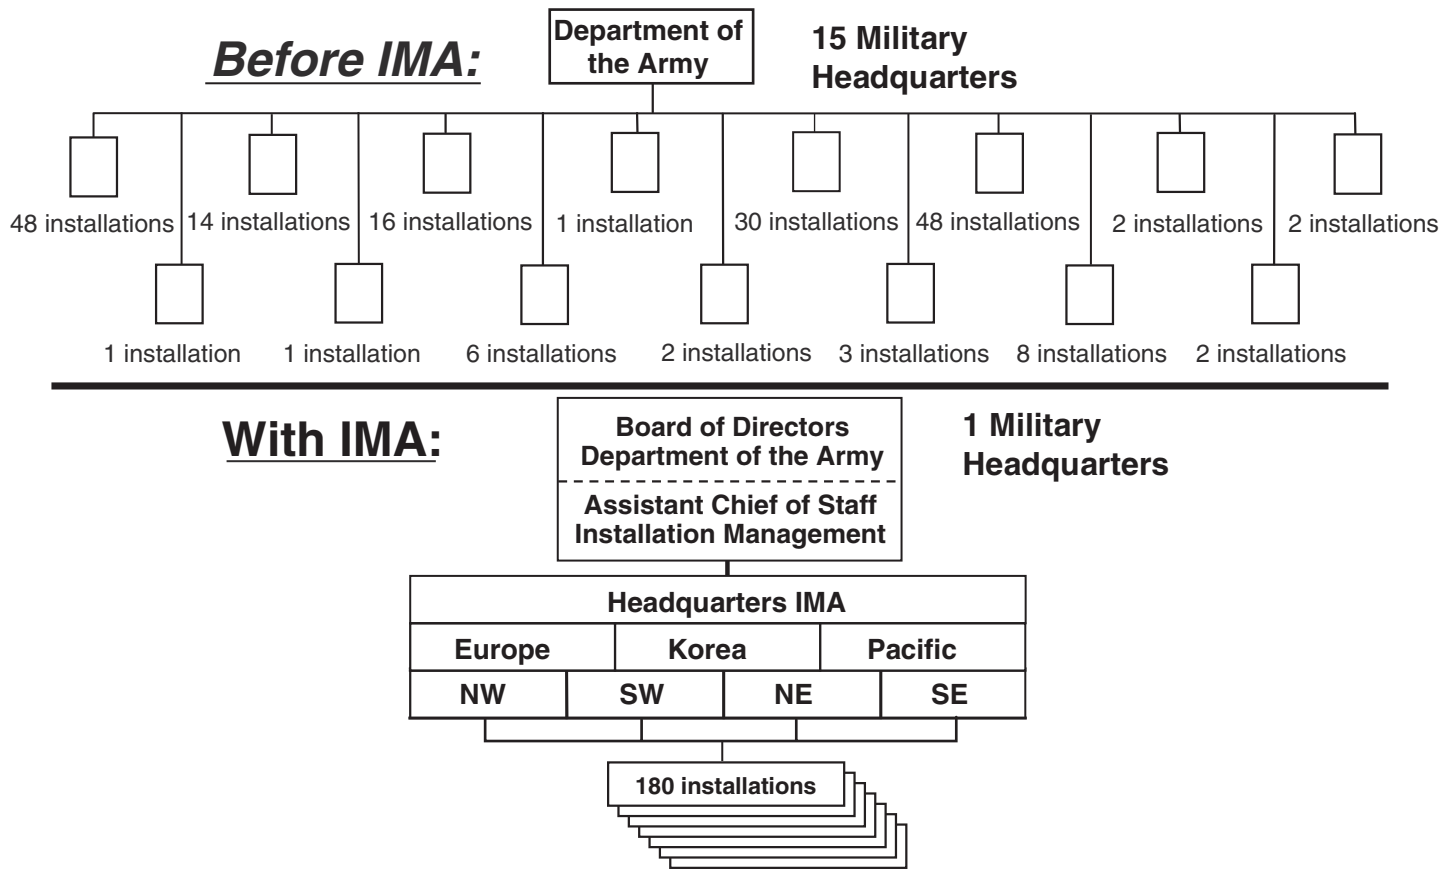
Before IMA:

Department of the Army

15 Military Headquarters

48 installations
14 installations
16 installations
1 installation
30 installations
48 installations
2 installations
2 installations

1 installation
1 installation
6 installations
2 installations
3 installations
8 installations
2 installations

With IMA:

Board of Directors Department of the Army

Assistant Chief of Staff Installation Management

1 Military Headquarters

Headquarters IMA

| Europe | Korea | Pacific |
|---|---|---|

| NW | SW | NE | SE |
|---|---|---|---|

180 installations